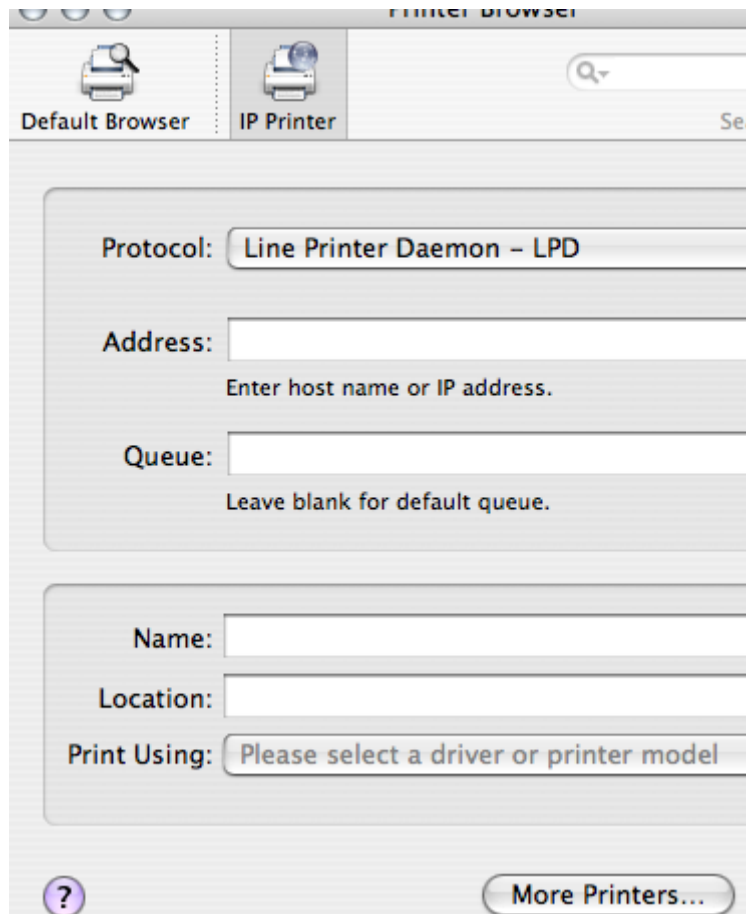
Printer Browser

Default Browser

IP Printer

Se

Protocol: Line Printer Daemon – LPD

Address:

Enter host name or IP address.

Queue:

Leave blank for default queue.

Name:

Location:

Print Using: Please select a driver or printer model

?

More Printers...